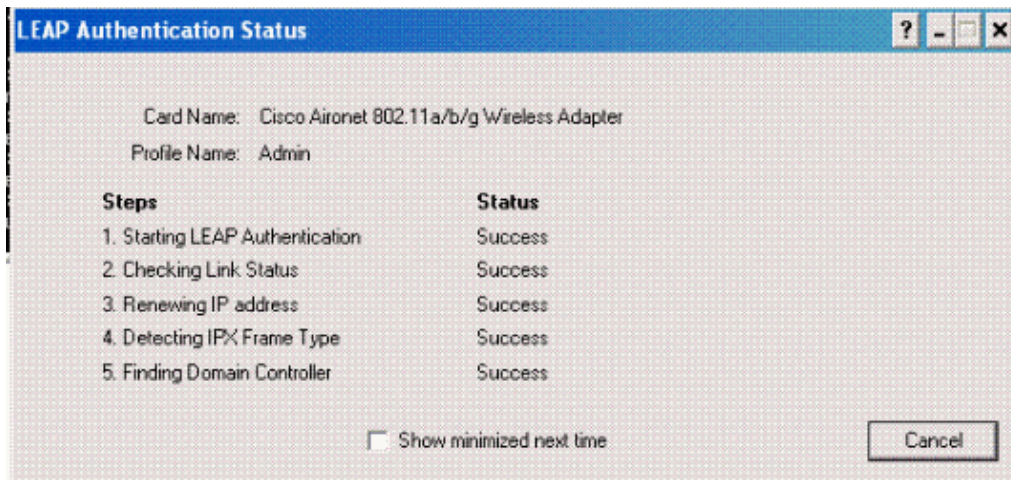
LEAP Authentication Status

?

Card Name: Cisco Aironet 802.11a/b/g Wireless Adapter

Profile Name: Admin

| Steps | Status |
|---|---|
| 1. Starting LEAP Authentication | Success |
| 2. Checking Link Status | Success |
| 3. Renewing IP address | Success |
| 4. Detecting IPX Frame Type | Success |
| 5. Finding Domain Controller | Success |

Show minimized next time

Cancel